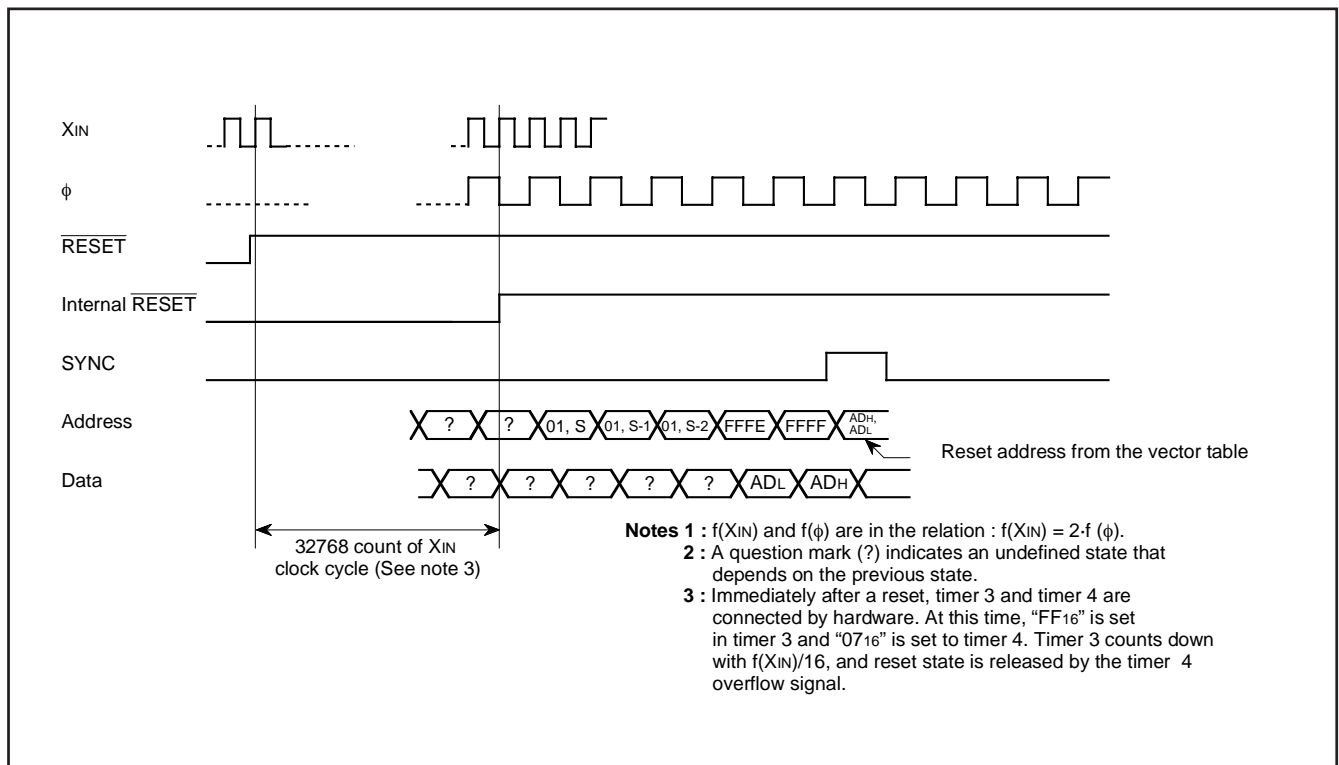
$X_{IN}$

$\phi$

$\overline{RESET}$

Internal $\overline{RESET}$

SYNC

Address

? ? 01, S 01, S-1 01, S-2 FFFE FFFF $AD_H$, $AD_L$

Reset address from the vector table

Data

? ? ? ? ? $AD_L$ $AD_H$

32768 count of $X_{IN}$ clock cycle (See note 3)

**Notes 1 :** $f(X_{IN})$ and $f(\phi)$ are in the relation : $f(X_{IN}) = 2 \cdot f(\phi)$.
**2 :** A question mark (?) indicates an undefined state that depends on the previous state.
**3 :** Immediately after a reset, timer 3 and timer 4 are connected by hardware. At this time, "$FF_{16}$" is set in timer 3 and "$07_{16}$" is set to timer 4. Timer 3 counts down with $f(X_{IN})/16$, and reset state is released by the timer 4 overflow signal.